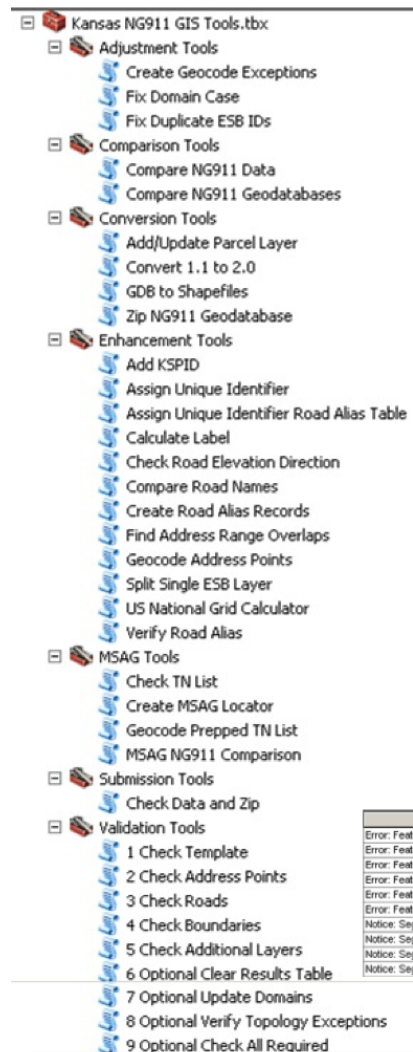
Kansas NG911 GIS Tools.tbx
Adjustment Tools
Create Geocode Exceptions
Fix Domain Case
Fix Duplicate ESB IDs
Comparison Tools
Compare NG911 Data
Compare NG911 Geodatabases
Conversion Tools
Add/Update Parcel Layer
Convert 1.1 to 2.0
GDB to Shapefiles
Zip NG911 Geodatabase
Enhancement Tools
Add KSPID
Assign Unique Identifier
Assign Unique Identifier Road Alias Table
Calculate Label
Check Road Elevation Direction
Compare Road Names
Create Road Alias Records
Find Address Range Overlaps
Geocode Address Points
Split Single ESB Layer
US National Grid Calculator
Verify Road Alias
MSAG Tools
Check TN List
Create MSAG Locator
Geocode Prepped TN List
MSAG NG911 Comparison
Submission Tools
Check Data and Zip
Validation Tools
1 Check Template
2 Check Address Points
3 Check Roads
4 Check Boundaries
5 Check Additional Layers
6 Optional Clear Results Table
7 Optional Update Domains
8 Optional Verify Topology Exceptions
9 Optional Check All Required

Error: Feat
Error: Feat
Error: Feat
Error: Feat
Error: Feat
Error: Feat
Notice: Se
Notice: Se
Notice: Se
Notice: Se